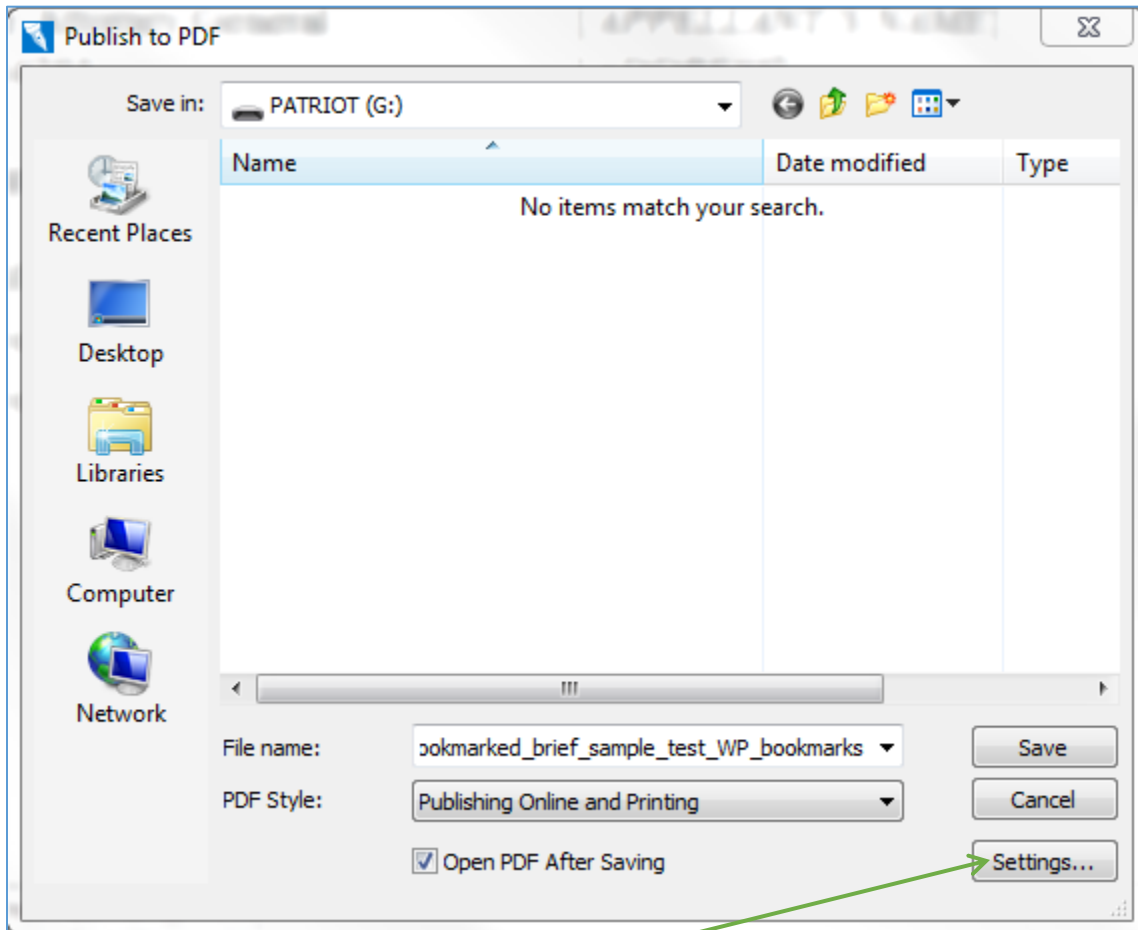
Publish to PDF

Save in: PATRIOT (G:)

Recent Places
Desktop
Libraries
Computer
Network

| Name | Date modified | Type |
|---|---|---|
| No items match your search. | | |

III

File name: ookmarked_brief_sample_test_WP_bookmarks
PDF Style: Publishing Online and Printing
Open PDF After Saving

Save
Cancel
Settings...